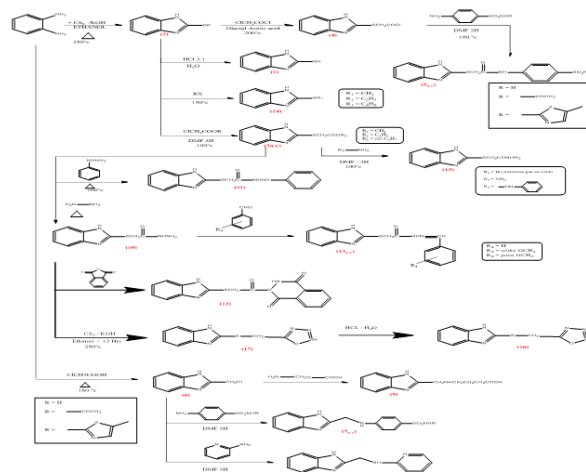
$NH_2$

$NH_2$

+ $CS_2$ / KOH ETHANOL

250°c

(2)

$ClCH_2COCl$ Glacial Acetic acid 200°c

(4)

DMF 3H 100 °C

$NH_2$

$(5_{a-c})$

R = H

R = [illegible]

R =

HCl 3:1 $H_2O$

(3)

RX 180°c

(14)

$R_1 = CH_3$

$R_1 = C_2H_5$

$R_1 = C_3H_7$

$ClCH_2COOR$ DMF 3H 100°c

$(6_{a-c})$

$R_1 = CH_3$

$R_1 = C_2H_5$

$R_1 = C_3H_7$

DMF / 3H 100°c

(15)

$R_2$ = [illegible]

$R_2 = NH_2$

$R_2$ = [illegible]

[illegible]

(11)

(10)

$(12_{a-c})$

$R_3 = H$

$R_3$ = ortho $OCH_3$

$R_3$ = para $OCH_3$

(13)

$CS_2$ / KOH Ethanol / 12 Hrs. 250°c

(17)

HCL / $H_2O$

(16)

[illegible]

180 °c

(8)

(9)

R = H

R = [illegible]

R =

DMF 3H

$(7_{a-c})$

DMF 3H